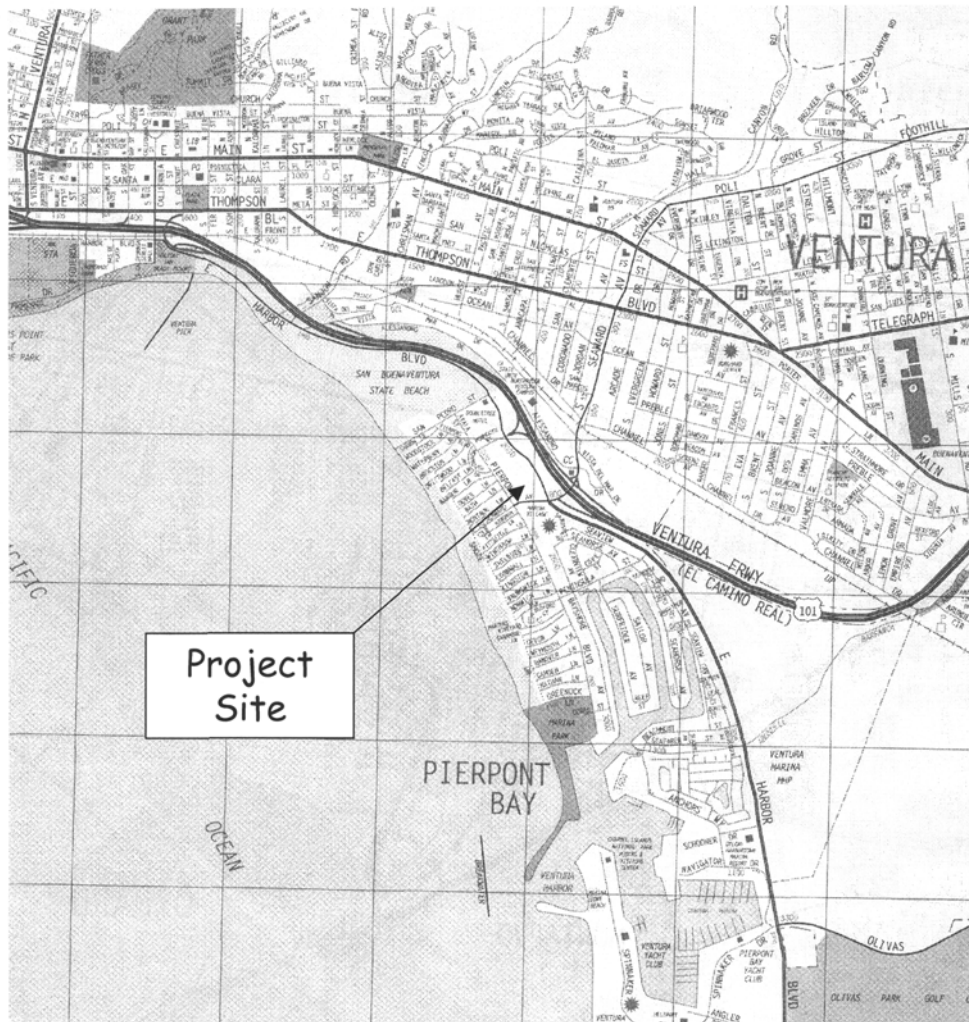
VENTURA

Project Site

PIERPONT BAY

OCEAN

CIFIC

THOMPSON

MAIN

HARBOR

BLVD

SAN BUENAVENTURA STATE BEACH

VENTURA FRWY (EL CAMINO REAL)

101

TELEGRAPH

POLI

FOOTHILL

SEAWARD

HARBOR

BLVD

OLIVAS PARK GOLF

VENTURA HARBOR

VENTURA YACHT CLUB

PIERPONT BAY YACHT CLUB

MARINA PARK

VENTURA MARINA MHP

ANCHORS WY

SCHOONER DR

NAVIGATOR DR

SPINNAKER DR

SANTA CLARA

ANGLER

OLIVAS